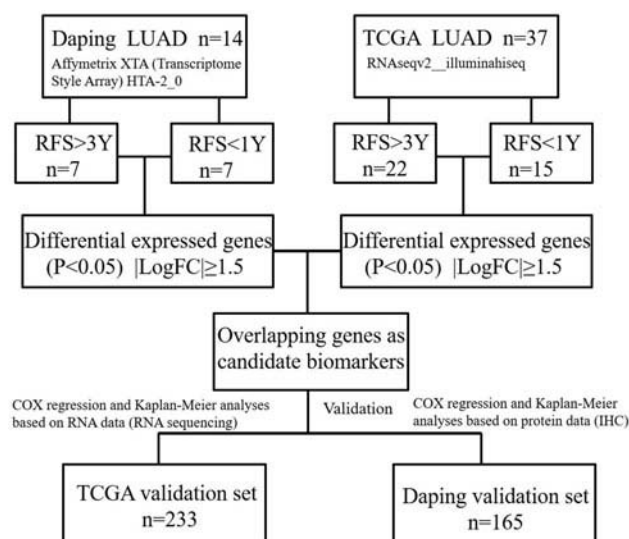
Daping LUAD n=14
Affymetrix XTA (Transcriptome Style Array) HTA-2_0

TCGA LUAD n=37
RNAseqv2__illuminahiseq

RFS>3Y
n=7

RFS<1Y
n=7

RFS>3Y
n=22

RFS<1Y
n=15

Differential expressed genes
(P<0.05) |LogFC|≥1.5

Differential expressed genes
(P<0.05) |LogFC|≥1.5

Overlapping genes as candidate biomarkers

COX regression and Kaplan-Meier analyses based on RNA data (RNA sequencing)

Validation

COX regression and Kaplan-Meier analyses based on protein data (IHC)

TCGA validation set
n=233

Daping validation set
n=165